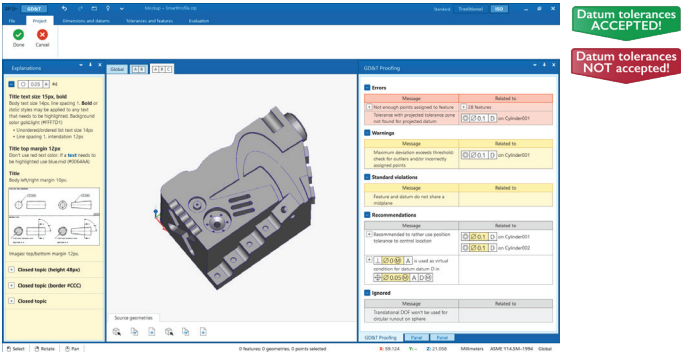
GD&T  Mockup - SmartProfile.zip  Standard  Traditional  ISO

File  Project  Dimensions and datums  Tolerances and features  Evaluation

Done  Cancel

Datum tolerances ACCEPTED!

Datum tolerances NOT accepted!

Explanations

0.05 A

Title text size 15px, bold

Body text size 14px, line spacing 1. Bold or italic styles may be applied to any text that needs to be highlighted. Background color gold/light (#FFF7D1)

• Unordered/ordered list text size 14px
• Line spacing 1, intendation 12px

Title top margin 12px

Don't use red text color. If a text needs to be highlighted use blue-mid (#0066AA)

Title

Body left/right margin 15px.

Images top/bottom margin 12px.

Closed topic (height 48px)

Closed topic (border #CCC)

Closed topic

Global  A B  A B C

GD&T Proofing

Errors

| Message | Related to |
|---|---|
| Not enough points assigned to feature | 28 features |
| Tolerance with projected tolerance zone not found for projected datum | ∅0.1 D on Cylinder001 |

Warnings

| Message | Related to |
|---|---|
| Maximum deviation exceeds threshold: check for outliers and/or incorrectly assigned points | ∅0.1 D on Cylinder001 |

Standard violations

| Message | Related to |
|---|---|
| Feature and datum do not share a midplane | |

Recommendations

| Message | Related to |
|---|---|
| Recommended to rather use position tolerance to control location | ∅0 M D on Cylinder001 |
| | ∅0.1 D on Cylinder002 |
| ∅0 M A is used as virtual condition for datum datum D in ∅0.05 M A | |

Ignored

| Message | Related to |
|---|---|
| Translational DOF won't be used for circular runout on sphere | |

GD&T Proofing  Panel  Panel

Source geometries

Select  Rotate  Pan  0 features; 0 geometries, 0 points selected  X: 99.124  Y: -11.194  Z: 21.058  Millimeters  ASME Y14.5M–1994  Global